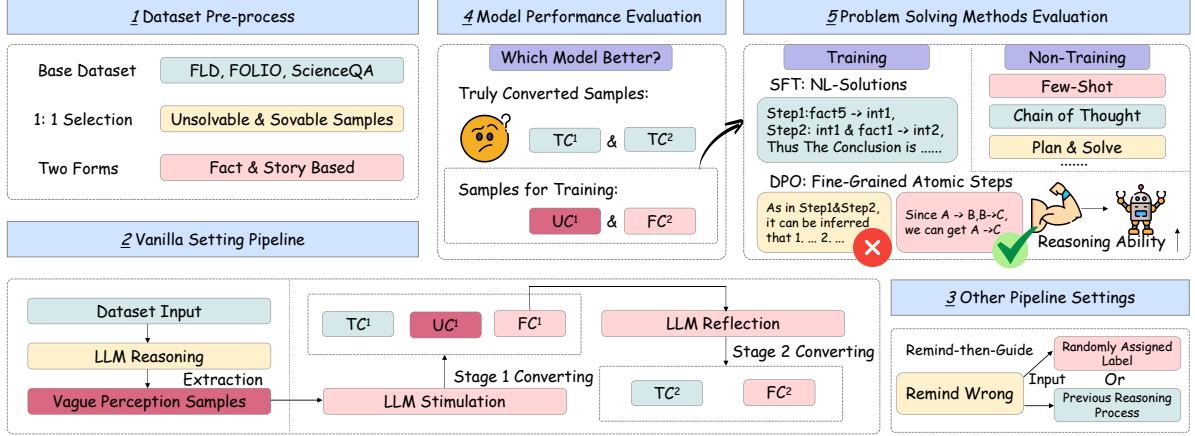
1 Dataset Pre-process

Base Dataset FLD, FOLIO, ScienceQA

1: 1 Selection Unsolvable & Sovable Samples

Two Forms Fact & Story Based

4 Model Performance Evaluation

Which Model Better?

Truly Converted Samples:

TC$^1$ & TC$^2$

Samples for Training:

UC$^1$ & FC$^2$

5 Problem Solving Methods Evaluation

Training

SFT: NL-Solutions

Step1:fact5 -> int1, Step2: int1 & fact1 -> int2, Thus The Conclusion is ......

DPO: Fine-Grained Atomic Steps

As in Step1&Step2, it can be inferred that 1. ... 2. ...

Since A -> B,B->C, we can get A ->C

Non-Training

Few-Shot

Chain of Thought

Plan & Solve

.......

Reasoning Ability ↑

2 Vanilla Setting Pipeline

Dataset Input

LLM Reasoning

Extraction

Vague Perception Samples

TC$^1$ UC$^1$ FC$^1$

Stage 1 Converting

LLM Stimulation

LLM Reflection

Stage 2 Converting

TC$^2$ FC$^2$

3 Other Pipeline Settings

Remind-then-Guide

Remind Wrong

Input

Randomly Assigned Label

Or

Previous Reasoning Process